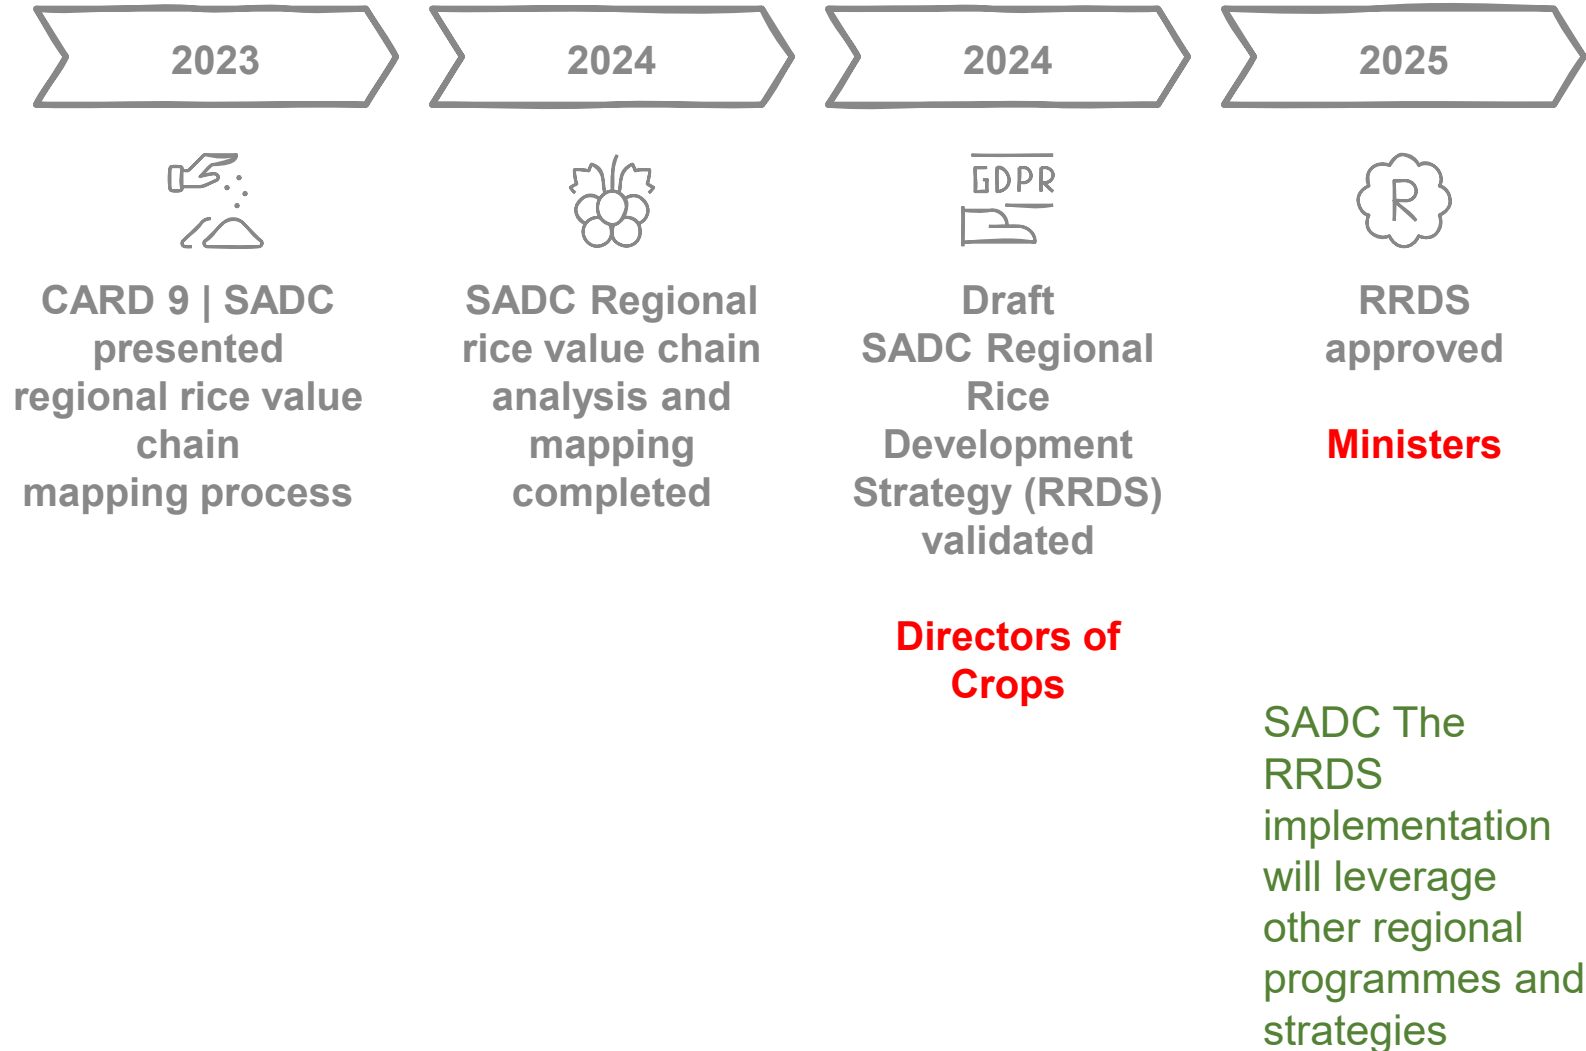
2023

2024

2024

2025

CARD 9 | SADC presented regional rice value chain mapping process

SADC Regional rice value chain analysis and mapping completed

GDPR

Draft SADC Regional Rice Development Strategy (RRDS) validated

Directors of Crops

R

RRDS approved

Ministers

SADC The RRDS implementation will leverage other regional programmes and strategies